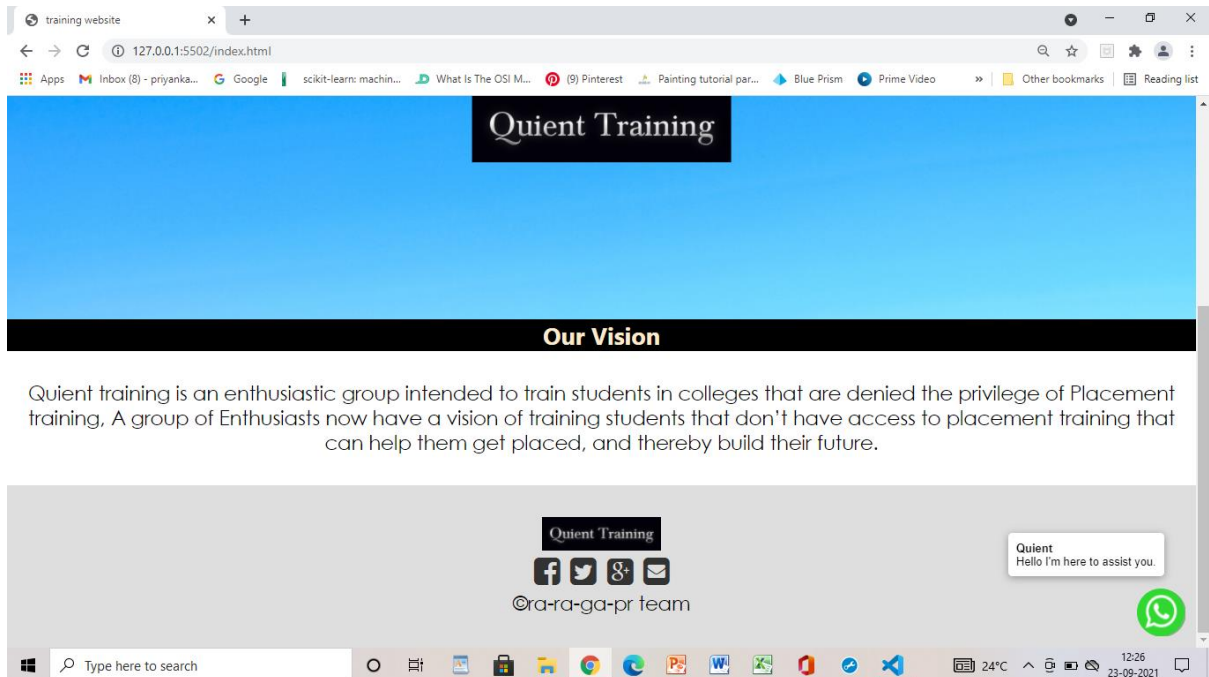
training website
127.0.0.1:5502/index.html
Apps Inbox (8) - priyanka... Google scikit-learn: machin... What Is The OSI M... (9) Pinterest Painting tutorial par... Blue Prism Prime Video » Other bookmarks Reading list

Quient Training

Our Vision

Quient training is an enthusiastic group intended to train students in colleges that are denied the privilege of Placement training, A group of Enthusiasts now have a vision of training students that don't have access to placement training that can help them get placed, and thereby build their future.

Quient Training

©ra-ra-ga-pr team

Quient
Hello I'm here to assist you.

Type here to search
24°C
12:26
23-09-2021